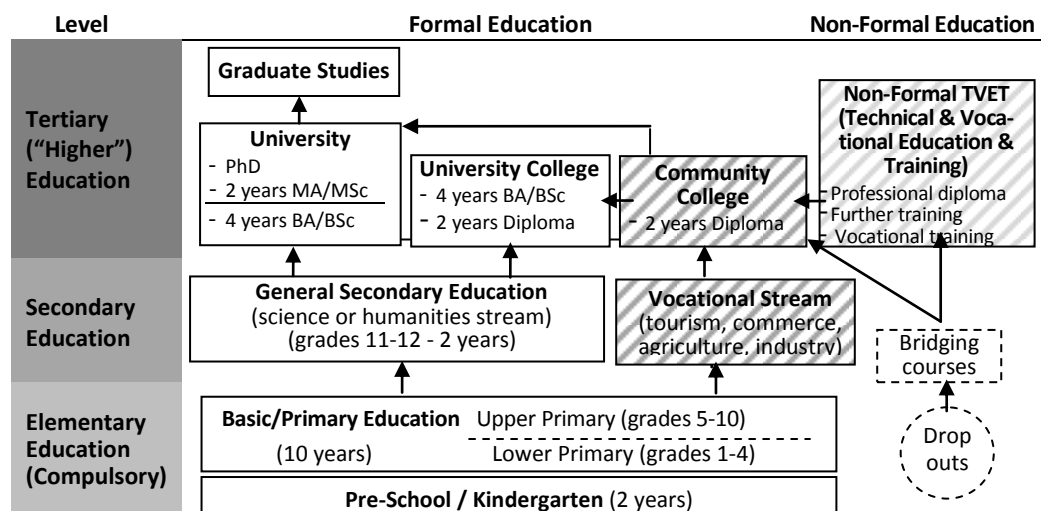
Level

Formal Education

Non-Formal Education

Tertiary ("Higher") Education

Graduate Studies

University
- PhD
- 2 years MA/MSc
- 4 years BA/BSc

University College
- 4 years BA/BSc
- 2 years Diploma

Community College
- 2 years Diploma

Non-Formal TVET (Technical & Vocational Education & Training)
- Professional diploma
- Further training
- Vocational training

Secondary Education

General Secondary Education
(science or humanities stream)
(grades 11-12 - 2 years)

Vocational Stream
(tourism, commerce, agriculture, industry)

Bridging courses

Elementary Education (Compulsory)

Basic/Primary Education
(10 years)
Upper Primary (grades 5-10)
Lower Primary (grades 1-4)

Drop outs

Pre-School / Kindergarten (2 years)